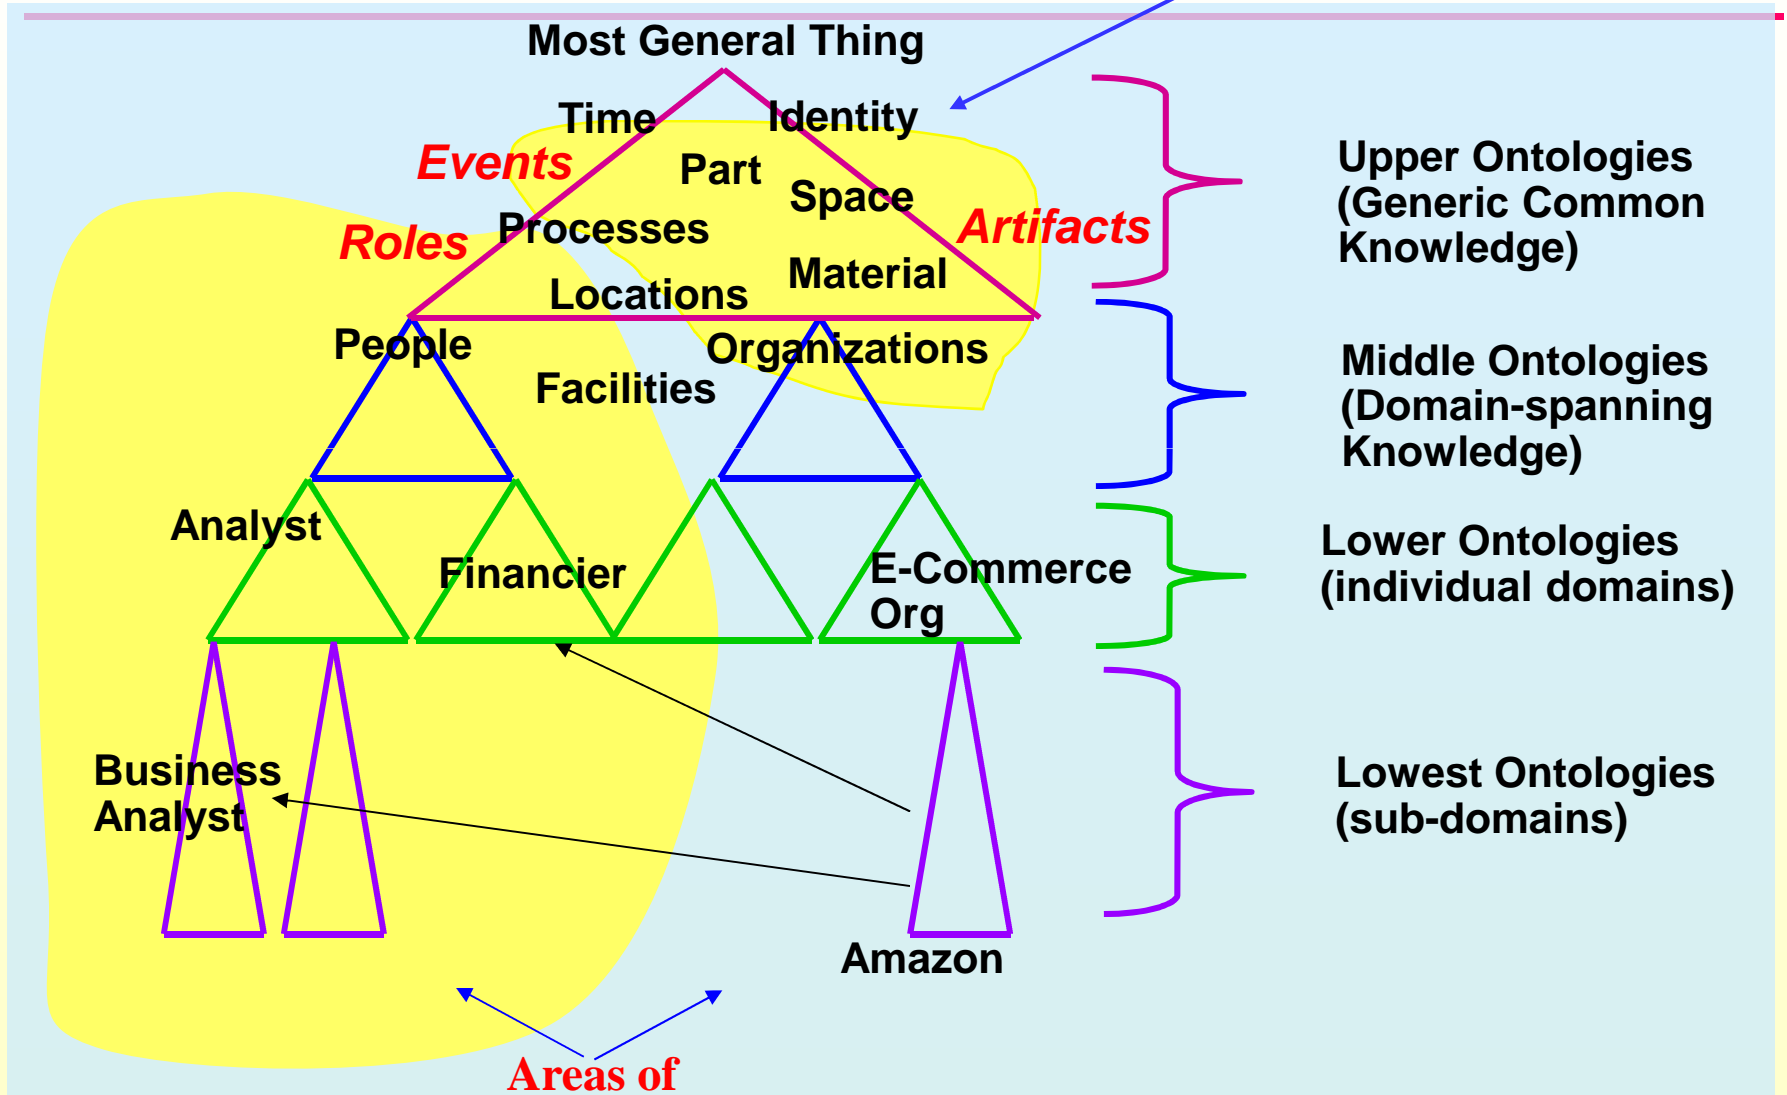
Most General Thing

Time

Identity

Events

Part

Space

Artifacts

Roles

Processes

Material

Locations

People

Organizations

Facilities

Analyst

Financier

E-Commerce Org

Business Analyst

Amazon

Upper Ontologies (Generic Common Knowledge)

Middle Ontologies (Domain-spanning Knowledge)

Lower Ontologies (individual domains)

Lowest Ontologies (sub-domains)

Areas of